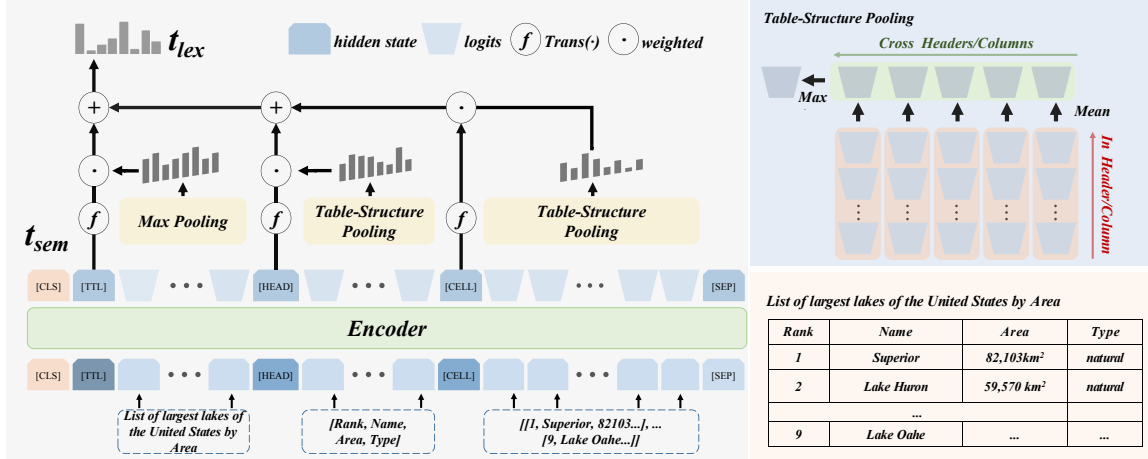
$t_{lex}$

hidden state logits $f$ Trans(·) · weighted

$t_{sem}$

Max Pooling

Table-Structure Pooling

Table-Structure Pooling

[CLS] [TTL] • • • [HEAD] • • • [CELL] • • • [SEP]

Encoder

[CLS] [TTL] • • • [HEAD] • • • [CELL] • • • [SEP]

List of largest lakes of the United States by Area

[Rank, Name, Area, Type]

[[1, Superior, 82103...], ... [9, Lake Oahe...]]

Table-Structure Pooling

Cross Headers/Columns

Max

Mean

In Header/Column

List of largest lakes of the United States by Area

| Rank | Name | Area | Type |
|---|---|---|---|
| 1 | Superior | 82,103km² | natural |
| 2 | Lake Huron | 59,570 km² | natural |
| | ... | | |
| 9 | Lake Oahe | ... | ... |